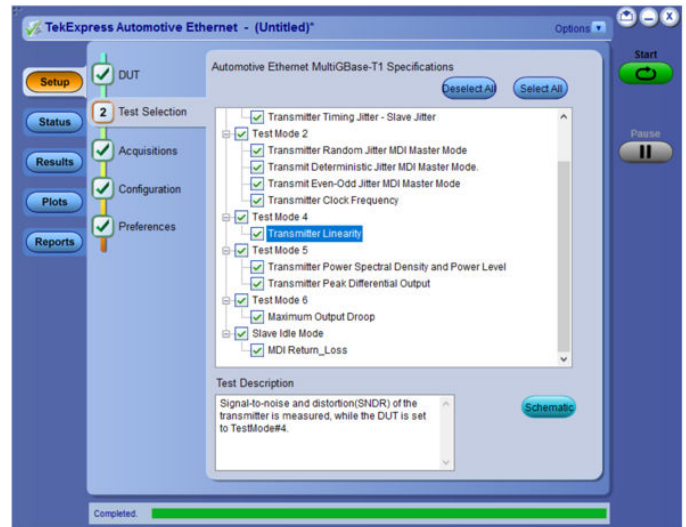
TekExpress Automotive Ethernet - (Untitled)*

Options

Start

Pause

Setup

Status

Results

Plots

Reports

DUT

2 Test Selection

Acquisitions

Configuration

Preferences

Automotive Ethernet MultiGBase-T1 Specifications

Deselect All

Select All

Transmitter Timing Jitter - Slave Jitter
Test Mode 2
Transmitter Random Jitter MDI Master Mode
Transmit Deterministic Jitter MDI Master Mode.
Transmit Even-Odd Jitter MDI Master Mode
Transmitter Clock Frequency
Test Mode 4
Transmitter Linearity
Test Mode 5
Transmitter Power Spectral Density and Power Level
Transmitter Peak Differential Output
Test Mode 6
Maximum Output Droop
Slave Idle Mode
MDI Return_Loss

Test Description

Signal-to-noise and distortion(SNDR) of the transmitter is measured, while the DUT is set to TestMode#4.

Schematic

Completed.